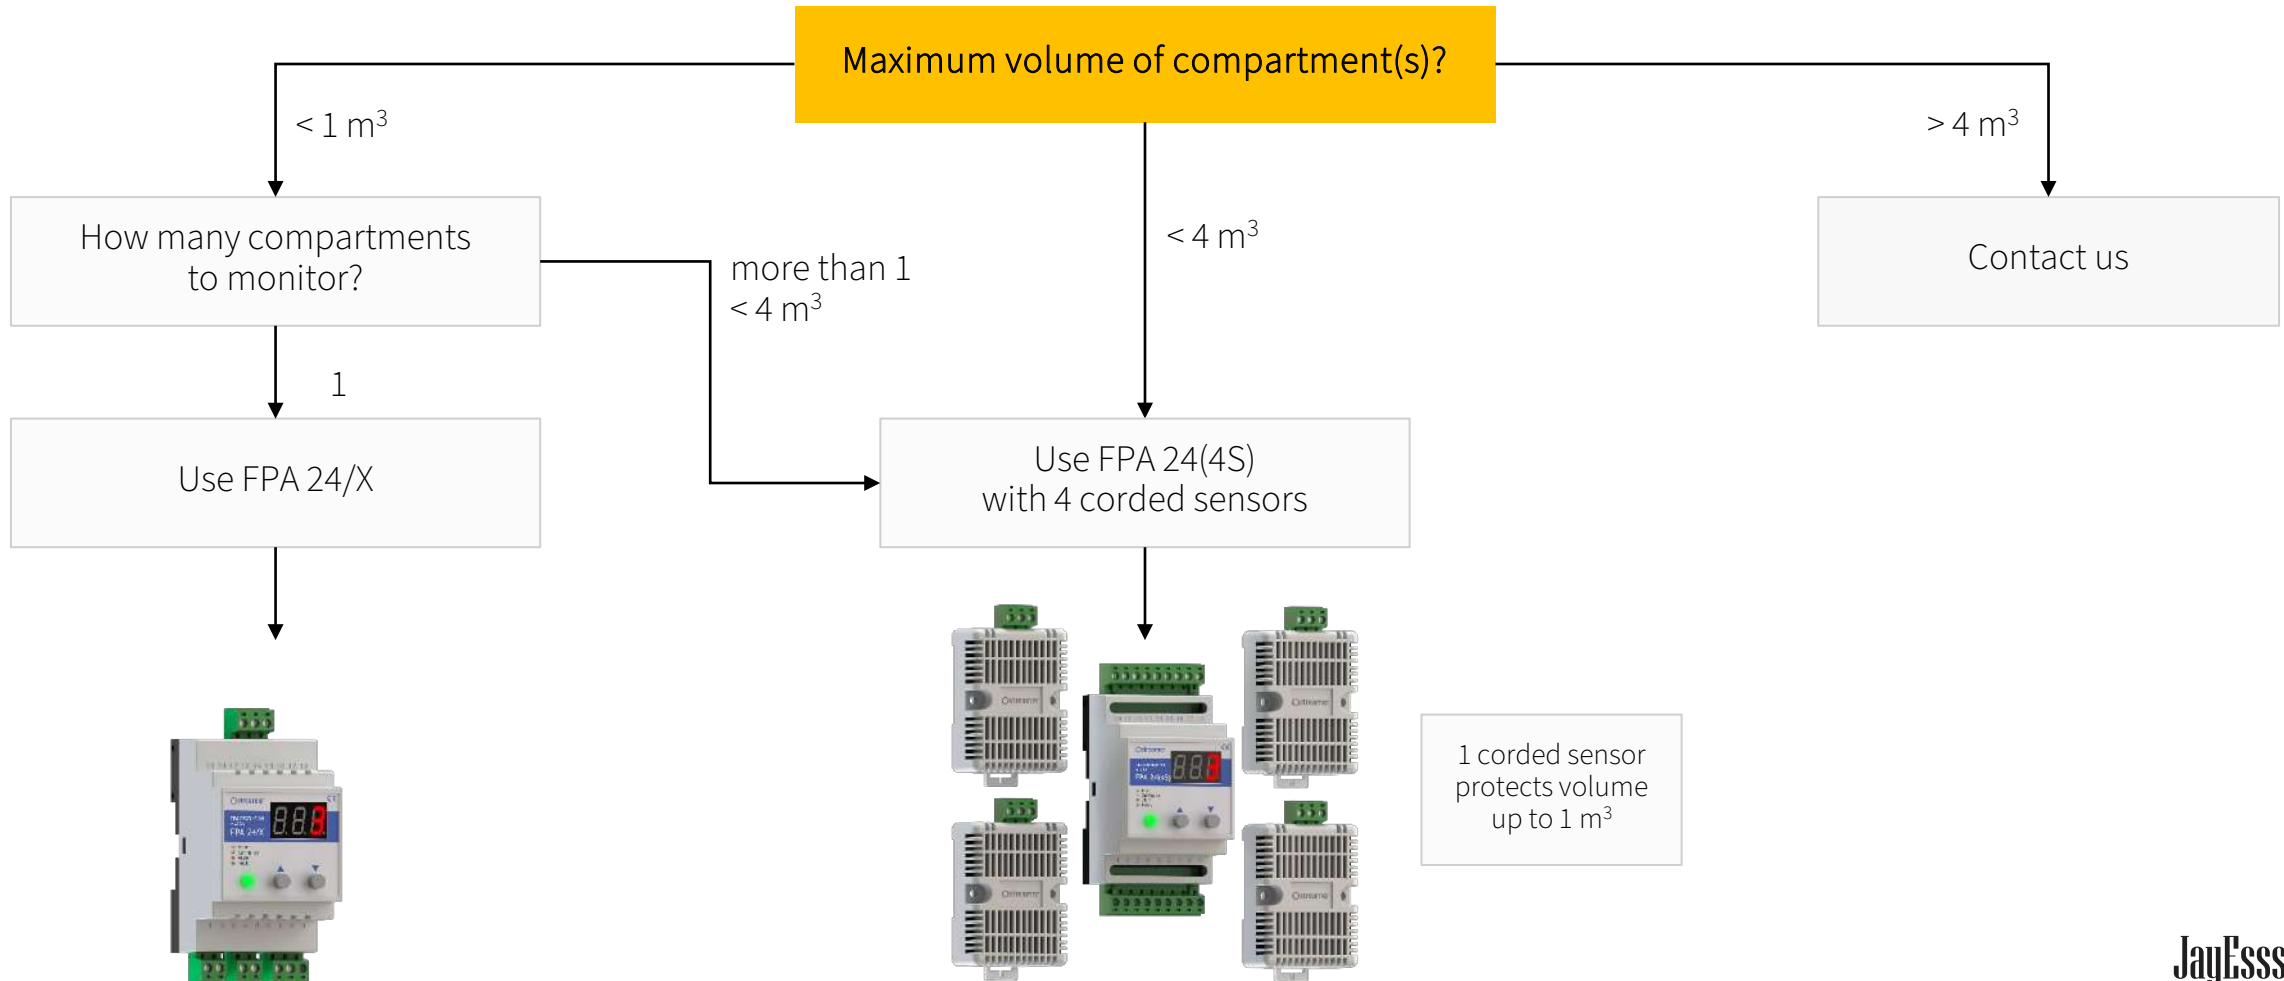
Maximum volume of compartment(s)?

$< 1$ m$^3$

$> 4$ m$^3$

How many compartments to monitor?

more than 1
$< 4$ m$^3$

$< 4$ m$^3$

Contact us

1

Use FPA 24/X

Use FPA 24(4S)
with 4 corded sensors

1 corded sensor protects volume up to 1 m$^3$

JayEsss